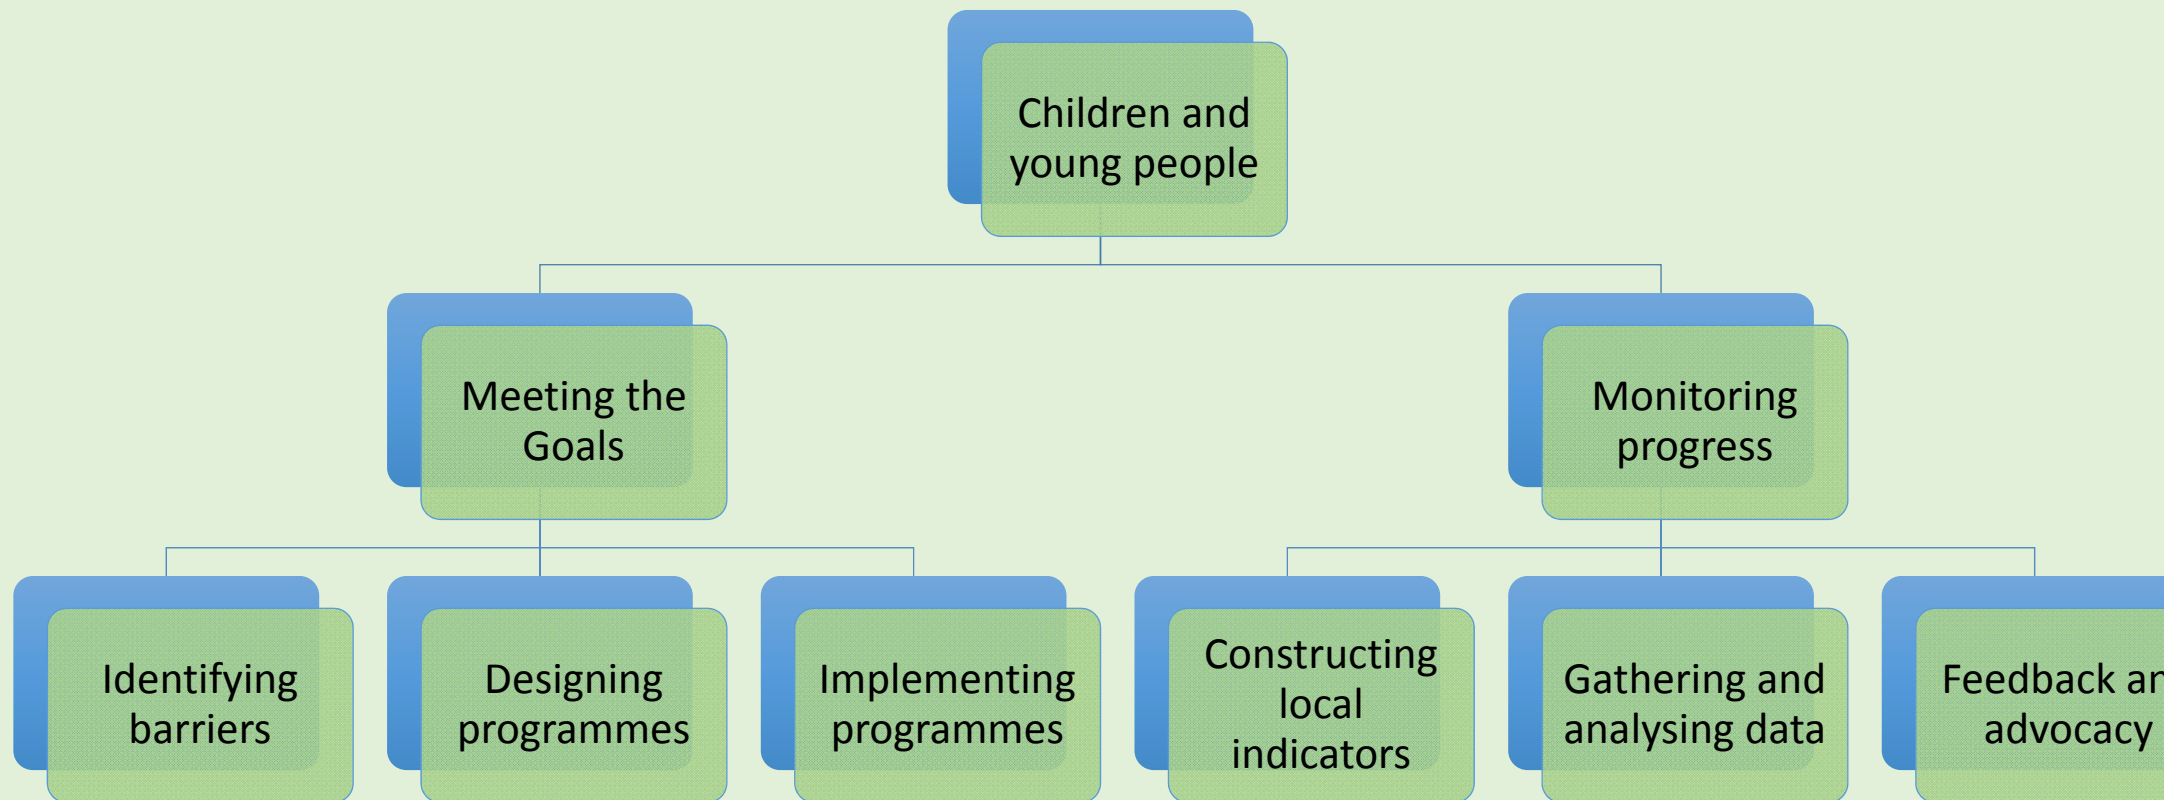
Children and young people

Meeting the Goals

Monitoring progress

Identifying barriers

Designing programmes

Implementing programmes

Constructing local indicators

Gathering and analysing data

Feedback ar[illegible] advocacy